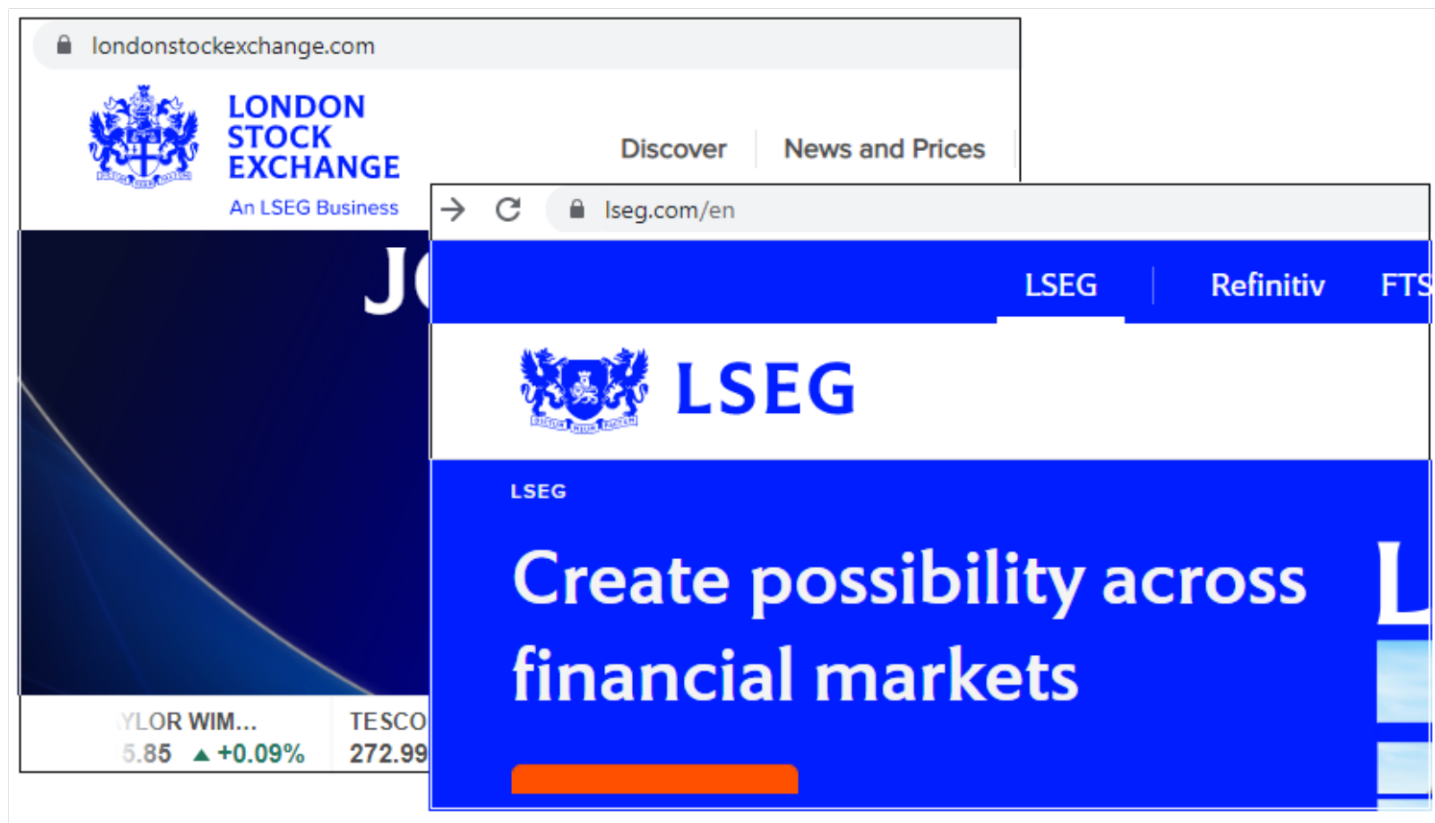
londonstockexchange.com

LONDON STOCK EXCHANGE
An LSEG Business

Discover
News and Prices

JO

YLOR WIM...
5.85 ▲ +0.09%

TESCO
272.99

lseg.com/en

LSEG
Refinitiv
FTS

LSEG

LSEG

Create possibility across financial markets

L